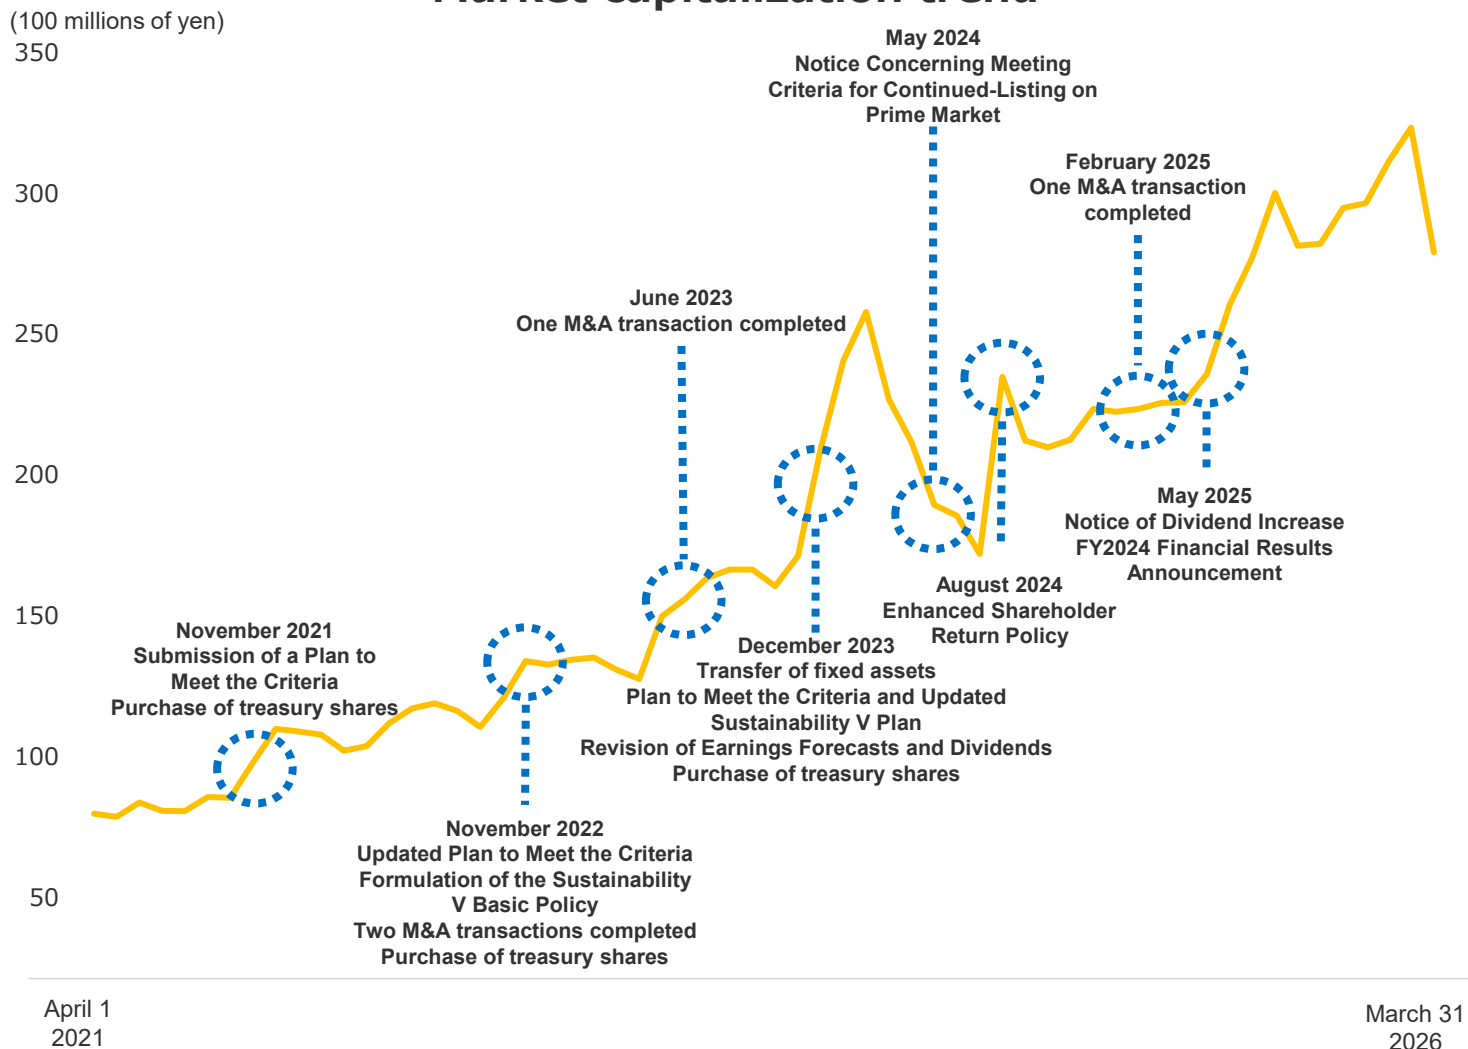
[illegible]

(100 millions of yen)

350

300

250

200

150

100

50

May 2024
Notice Concerning Meeting Criteria for Continued-Listing on Prime Market

February 2025
One M&A transaction completed

June 2023
One M&A transaction completed

May 2025
Notice of Dividend Increase
FY2024 Financial Results Announcement

August 2024
Enhanced Shareholder Return Policy

December 2023
Transfer of fixed assets
Plan to Meet the Criteria and Updated Sustainability V Plan
Revision of Earnings Forecasts and Dividends
Purchase of treasury shares

November 2021
Submission of a Plan to Meet the Criteria
Purchase of treasury shares

November 2022
Updated Plan to Meet the Criteria
Formulation of the Sustainability V Basic Policy
Two M&A transactions completed
Purchase of treasury shares

April 1
2021

March 31
2026